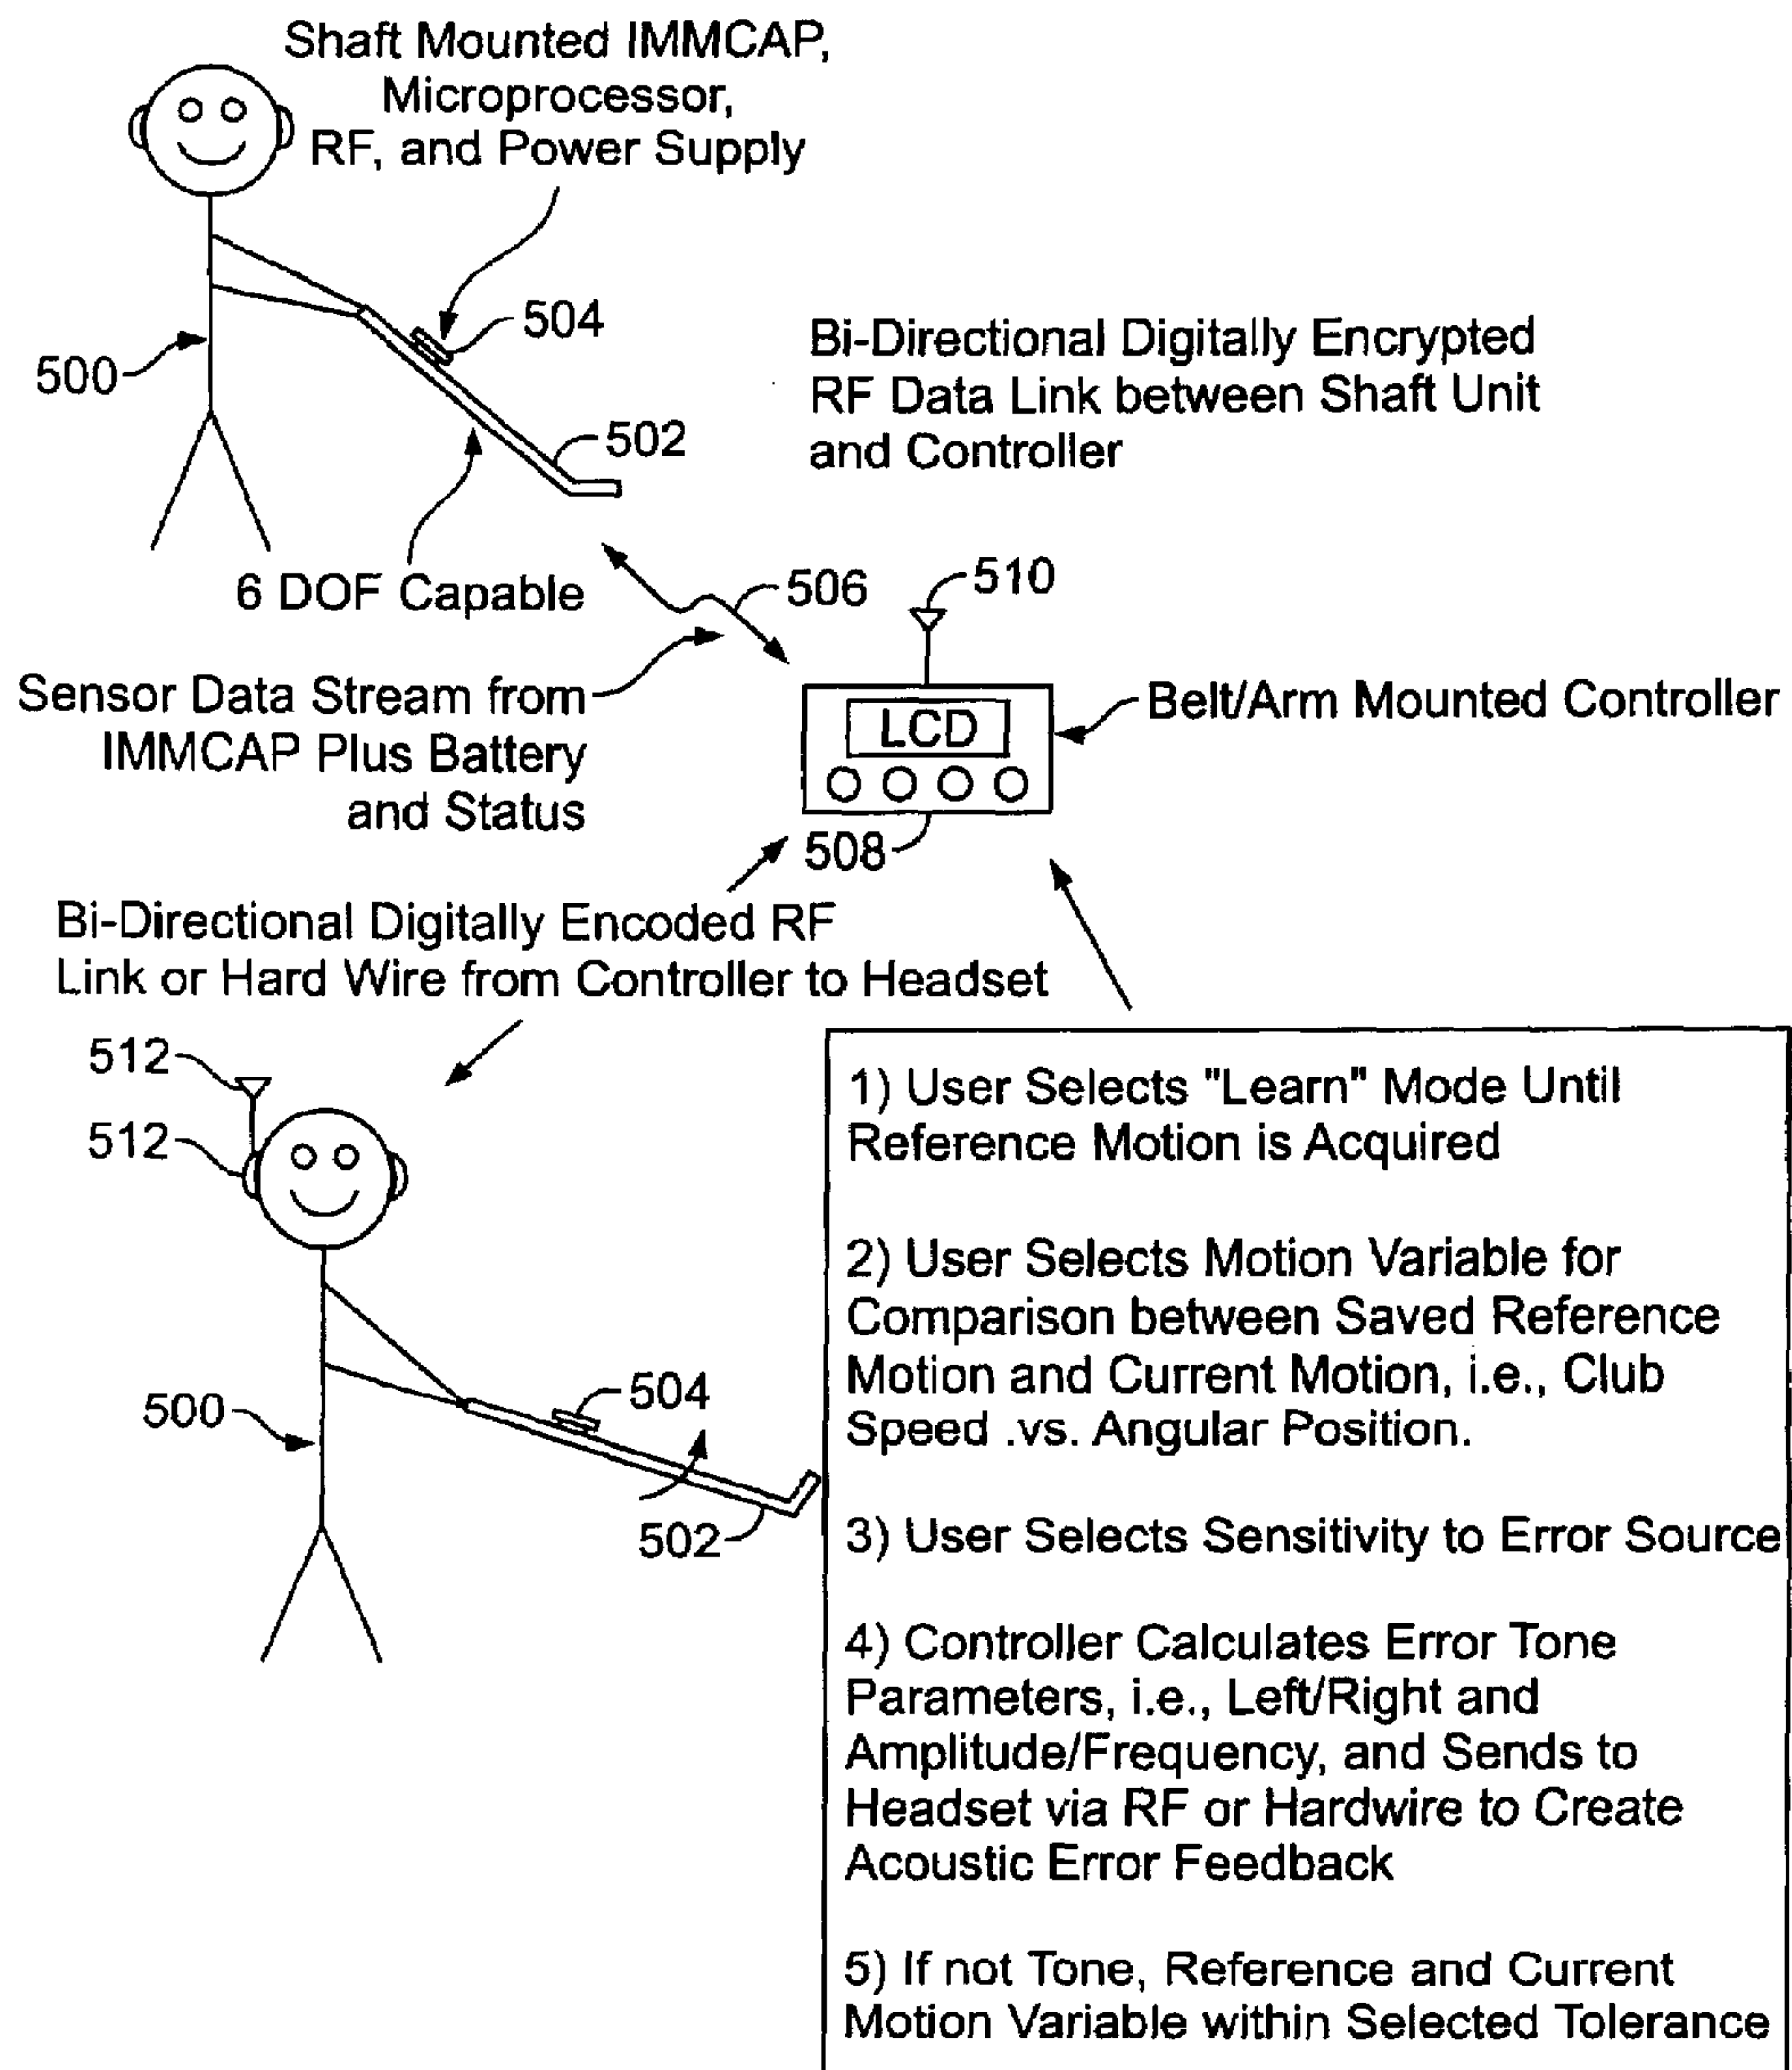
Shaft Mounted IMMCAP, Microprocessor, RF, and Power Supply

504

500

502

Bi-Directional Digitally Encrypted RF Data Link between Shaft Unit and Controller

6 DOF Capable

506

510

Sensor Data Stream from IMMCAP Plus Battery and Status

LCD

Belt/Arm Mounted Controller

508

Bi-Directional Digitally Encoded RF Link or Hard Wire from Controller to Headset

512

512

500

504

502

1) User Selects "Learn" Mode Until Reference Motion is Acquired

2) User Selects Motion Variable for Comparison between Saved Reference Motion and Current Motion, i.e., Club Speed .vs. Angular Position.

3) User Selects Sensitivity to Error Source

4) Controller Calculates Error Tone Parameters, i.e., Left/Right and Amplitude/Frequency, and Sends to Headset via RF or Hardwire to Create Acoustic Error Feedback

5) If not Tone, Reference and Current Motion Variable within Selected Tolerance